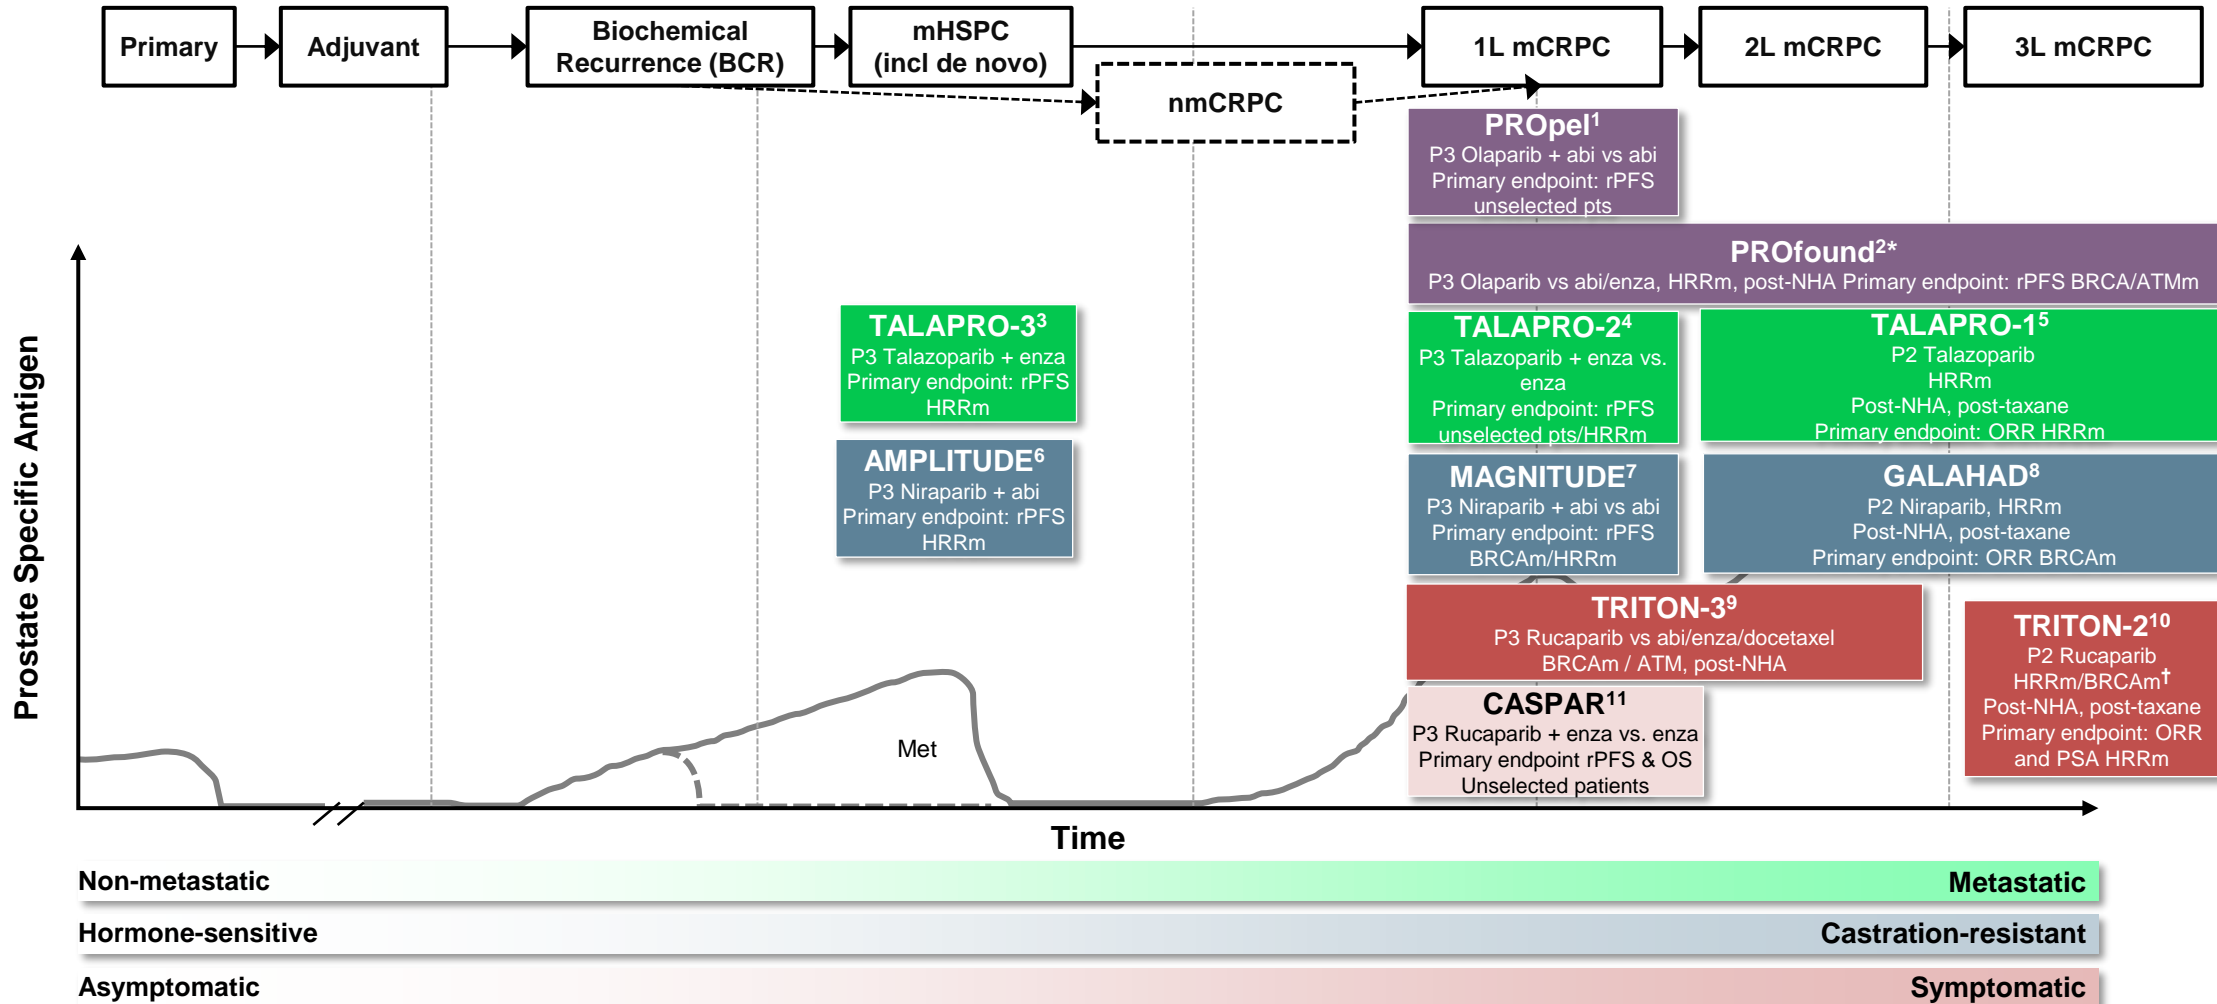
Primary

Adjuvant

Biochemical Recurrence (BCR)

mHSPC (incl de novo)

nmCRPC

1L mCRPC

2L mCRPC

3L mCRPC

PROpel$^1$
P3 Olaparib + abi vs abi
Primary endpoint: rPFS
unselected pts

PROfound$^{2*}$
P3 Olaparib vs abi/enza, HRRm, post-NHA Primary endpoint: rPFS BRCA/ATMm

TALAPRO-3$^3$
P3 Talazoparib + enza
Primary endpoint: rPFS
HRRm

TALAPRO-2$^4$
P3 Talazoparib + enza vs. enza
Primary endpoint: rPFS
unselected pts/HRRm

TALAPRO-1$^5$
P2 Talazoparib
HRRm
Post-NHA, post-taxane
Primary endpoint: ORR HRRm

AMPLITUDE$^6$
P3 Niraparib + abi
Primary endpoint: rPFS
HRRm

MAGNITUDE$^7$
P3 Niraparib + abi vs abi
Primary endpoint: rPFS
BRCAm/HRRm

GALAHAD$^8$
P2 Niraparib, HRRm
Post-NHA, post-taxane
Primary endpoint: ORR BRCAm

TRITON-3$^9$
P3 Rucaparib vs abi/enza/docetaxel
BRCAm / ATM, post-NHA

TRITON-2$^{10}$
P2 Rucaparib
HRRm/BRCAm$^†$
Post-NHA, post-taxane
Primary endpoint: ORR and PSA HRRm

CASPAR$^{11}$
P3 Rucaparib + enza vs. enza
Primary endpoint rPFS & OS
Unselected patients

Prostate Specific Antigen

Met

Time

Non-metastatic
Metastatic

Hormone-sensitive
Castration-resistant

Asymptomatic
Symptomatic